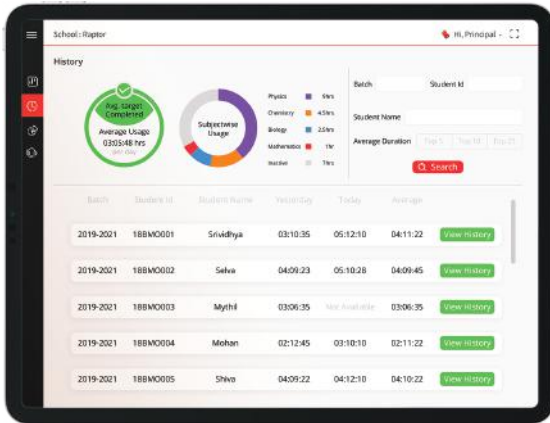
School : Raptor

Hi, Principal

History

Avg. target Completed

Average Usage 03:05:48 hrs

per day

Subjectwise Usage

Physics 5hrs

Chemistry 4.5hrs

Biology 2.5hrs

Mathematics 1hr

Inactive 7hrs

Batch

Student Id

Student Name

Average Duration

Top 5

Top 10

Top 25

Search

| Batch | Student Id | Student Name | Yesterday | Today | Average | |
|---|---|---|---|---|---|---|
| 2019-2021 | 18BMO001 | Srividhya | 03:10:35 | 05:12:10 | 04:11:22 | View History |
| 2019-2021 | 18BMO002 | Selva | 04:09:23 | 05:10:28 | 04:09:45 | View History |
| 2019-2021 | 18BMO003 | Mythil | 03:06:35 | Not Available | 03:06:35 | View History |
| 2019-2021 | 18BMO004 | Mohan | 02:12:45 | 03:10:10 | 02:11:22 | View History |
| 2019-2021 | 18BMO005 | Shiva | 04:09:22 | 04:12:10 | 04:10:22 | View History |